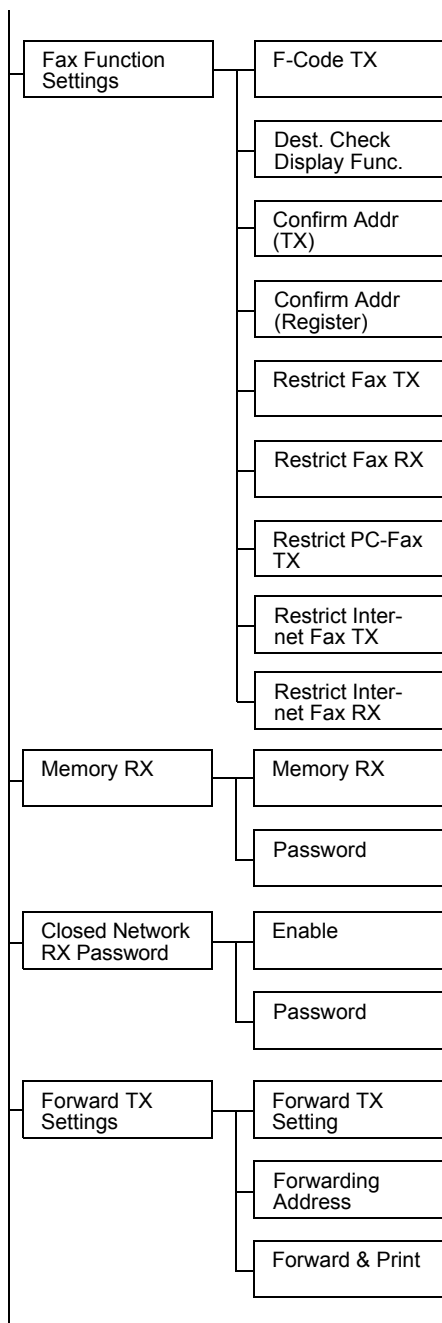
Fax Function Settings

F-Code TX

Dest. Check Display Func.

Confirm Addr (TX)

Confirm Addr (Register)

Restrict Fax TX

Restrict Fax RX

Restrict PC-Fax TX

Restrict Internet Fax TX

Restrict Internet Fax RX

Memory RX

Memory RX

Password

Closed Network RX Password

Enable

Password

Forward TX Settings

Forward TX Setting

Forwarding Address

Forward & Print